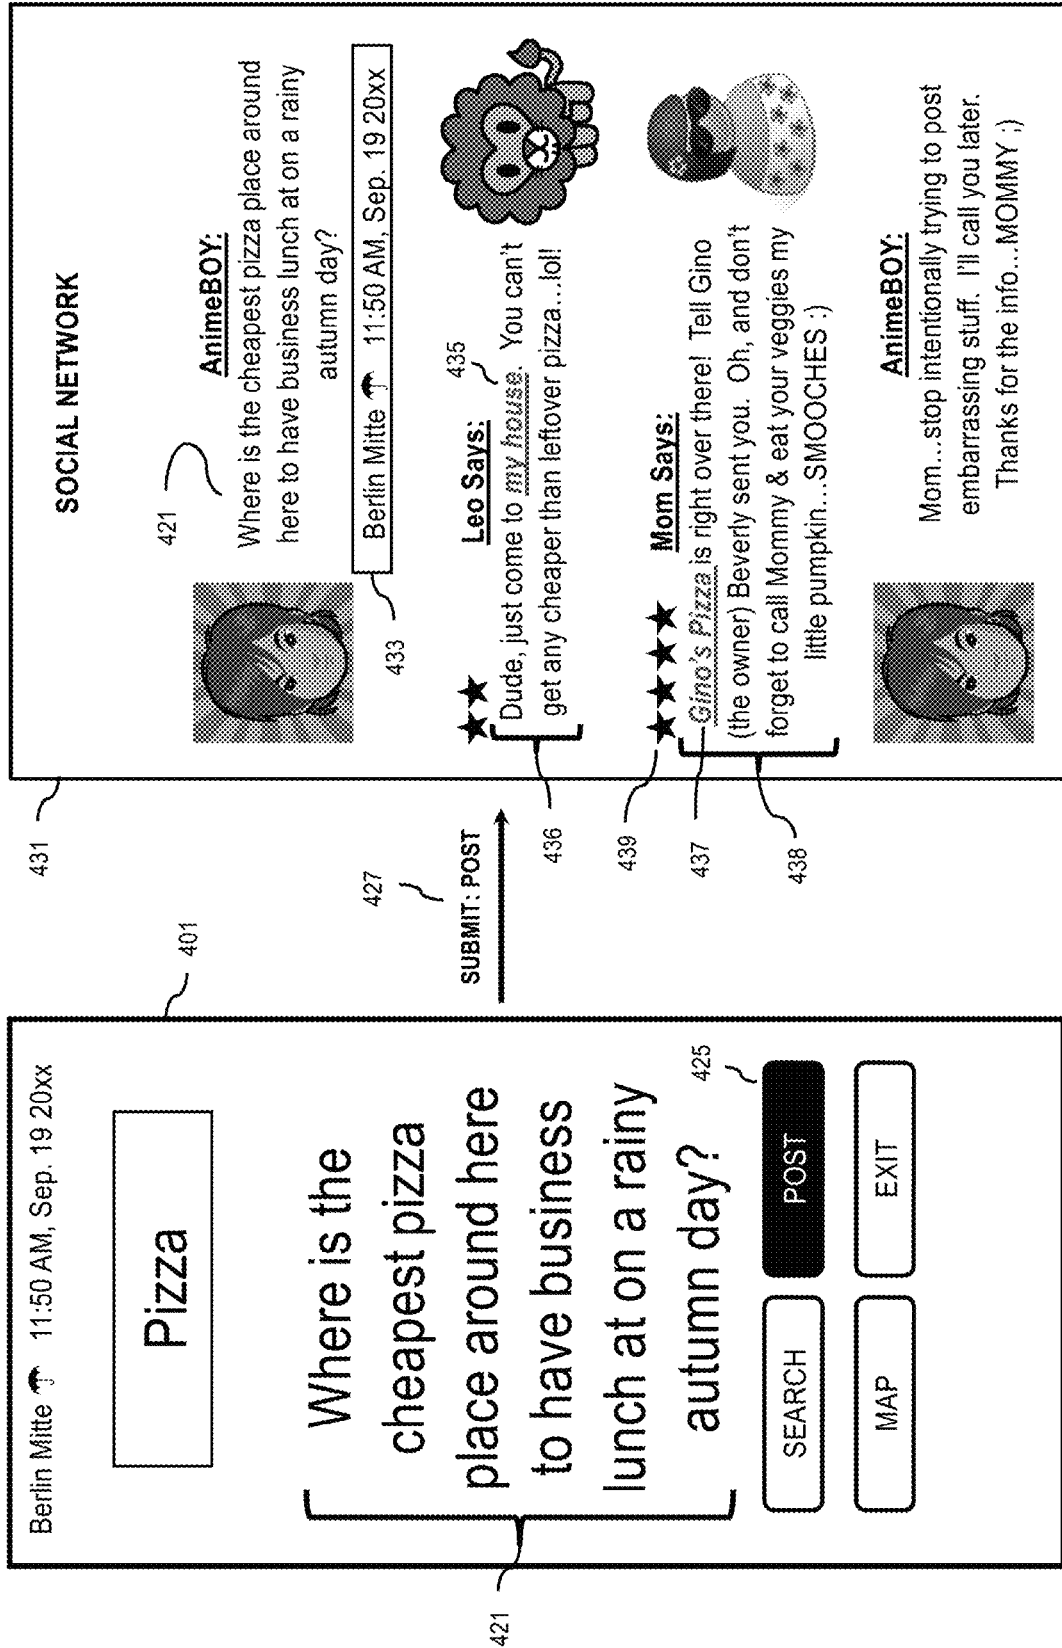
Berlin Mitte ☂ 11:50 AM, Sep. 19 20xx

Pizza

Where is the cheapest pizza place around here to have business lunch at on a rainy autumn day?

421

425

SEARCH

POST

MAP

EXIT

401

427

SUBMIT: POST

431

436

439

437

438

SOCIAL NETWORK

421

AnimeBOY:

Where is the cheapest pizza place around here to have business lunch at on a rainy autumn day?

433

Berlin Mitte ☂ 11:50 AM, Sep. 19 20xx

435

Leo Says:

Dude, just come to my house. You can't get any cheaper than leftover pizza...lol!

Mom Says:

Gino's Pizza is right over there! Tell Gino (the owner) Beverly sent you. Oh, and don't forget to call Mommy & eat your veggies my little pumpkin...SMOOCHES :)

AnimeBOY:

Mom...stop intentionally trying to post embarrassing stuff. I'll call you later. Thanks for the info...MOMMY ;)